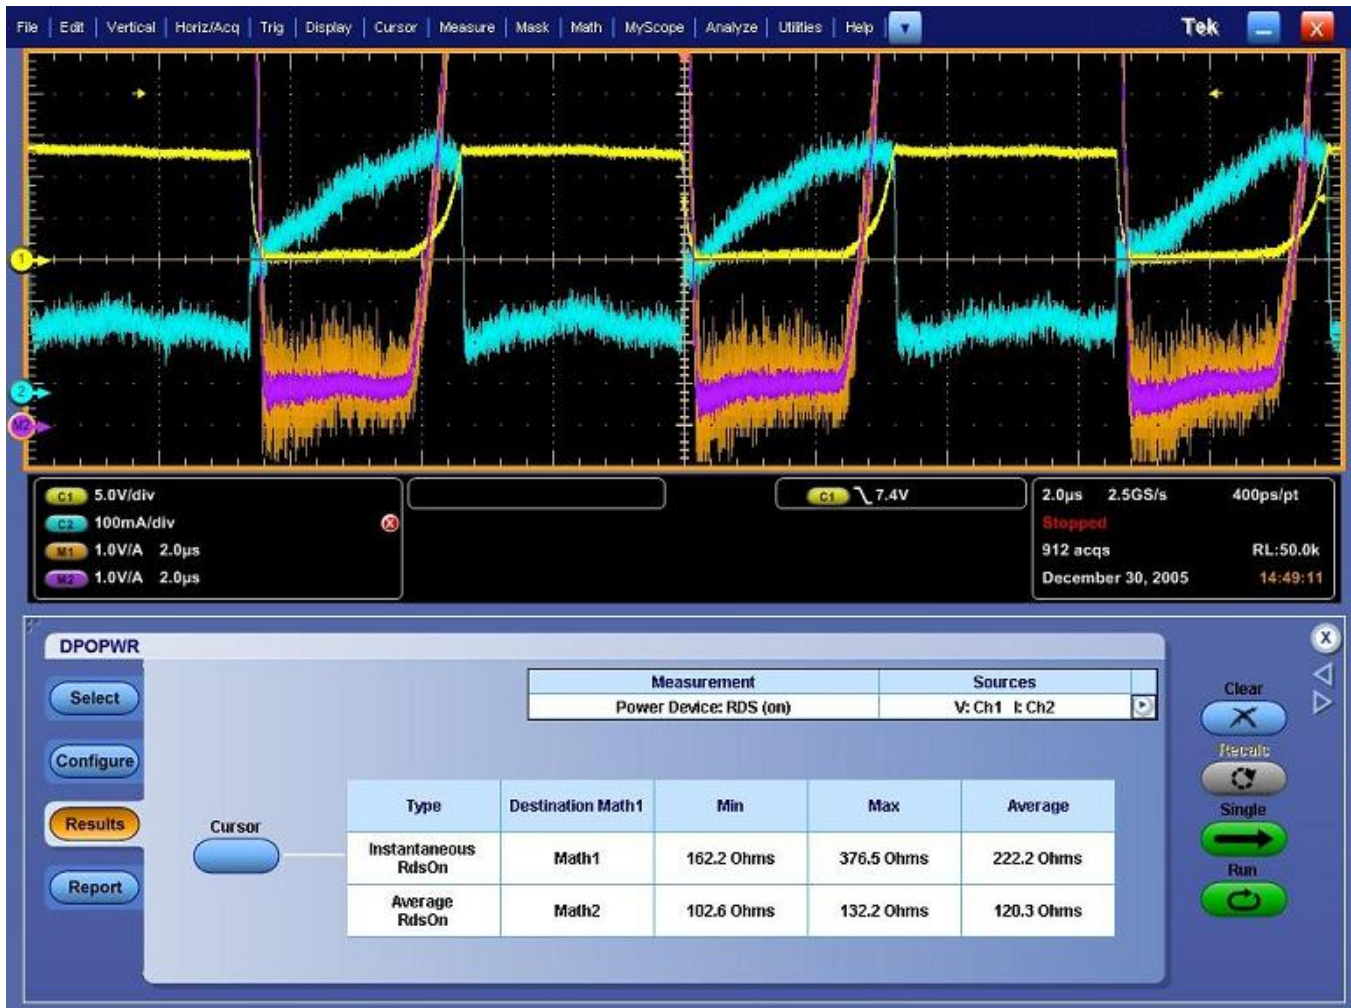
File | Edit | Vertical | Horiz/Acq | Trig | Display | Cursor | Measure | Mask | Math | MyScope | Analyze | Utilities | Help

Tek

1
2
M2

C1 5.0V/div
C2 100mA/div
M1 1.0V/A 2.0μs
M2 1.0V/A 2.0μs

C1 7.4V

2.0μs 2.5GS/s 400ps/pt
Stopped
912 acqs RL:50.0k
December 30, 2005 14:49:11

DPOPWR

Select
Configure
Results
Report

| Measurement | Sources |
|---|---|
| Power Device: RDS (on) | V: Ch1 I: Ch2 |

Cursor

| Type | Destination Math1 | Min | Max | Average |
|---|---|---|---|---|
| Instantaneous RdsOn | Math1 | 162.2 Ohms | 376.5 Ohms | 222.2 Ohms |
| Average RdsOn | Math2 | 102.6 Ohms | 132.2 Ohms | 120.3 Ohms |

Clear
Recalc
Single
Run